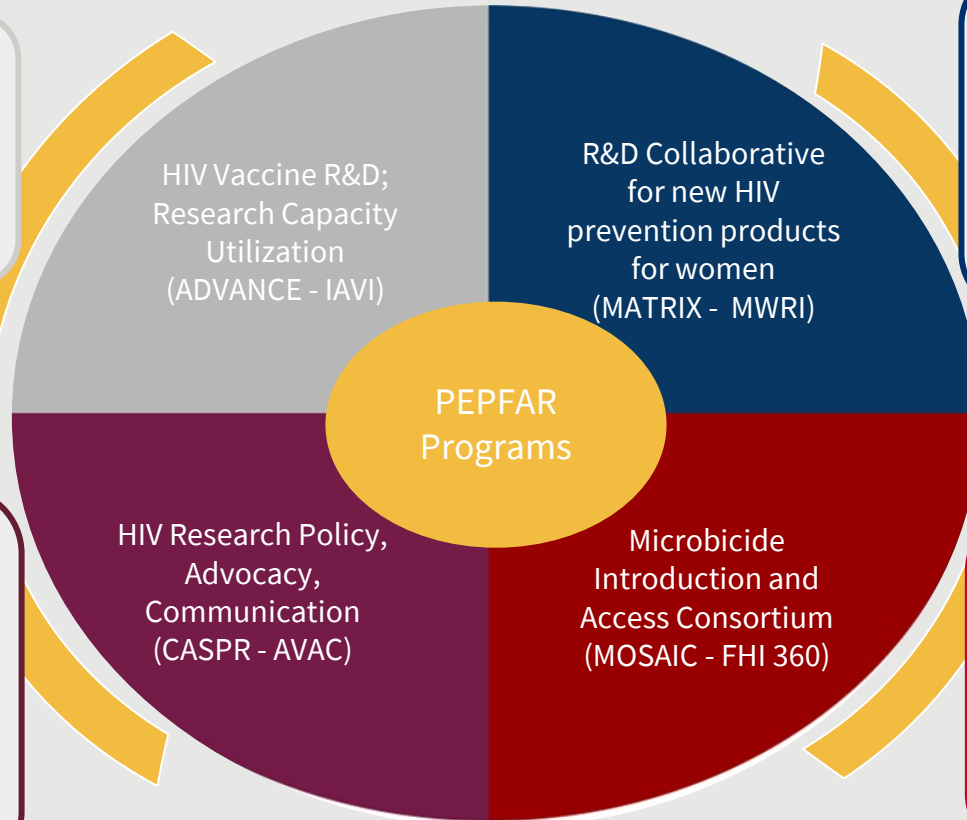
HIV Vaccine R&D; Research Capacity Utilization (ADVANCE - IAVI)

R&D Collaborative for new HIV prevention products for women (MATRIX - MWRI)

PEPFAR Programs

HIV Research Policy, Advocacy, Communication (CASPR - AVAC)

Microbicide Introduction and Access Consortium (MOSAIC - FHI 360)